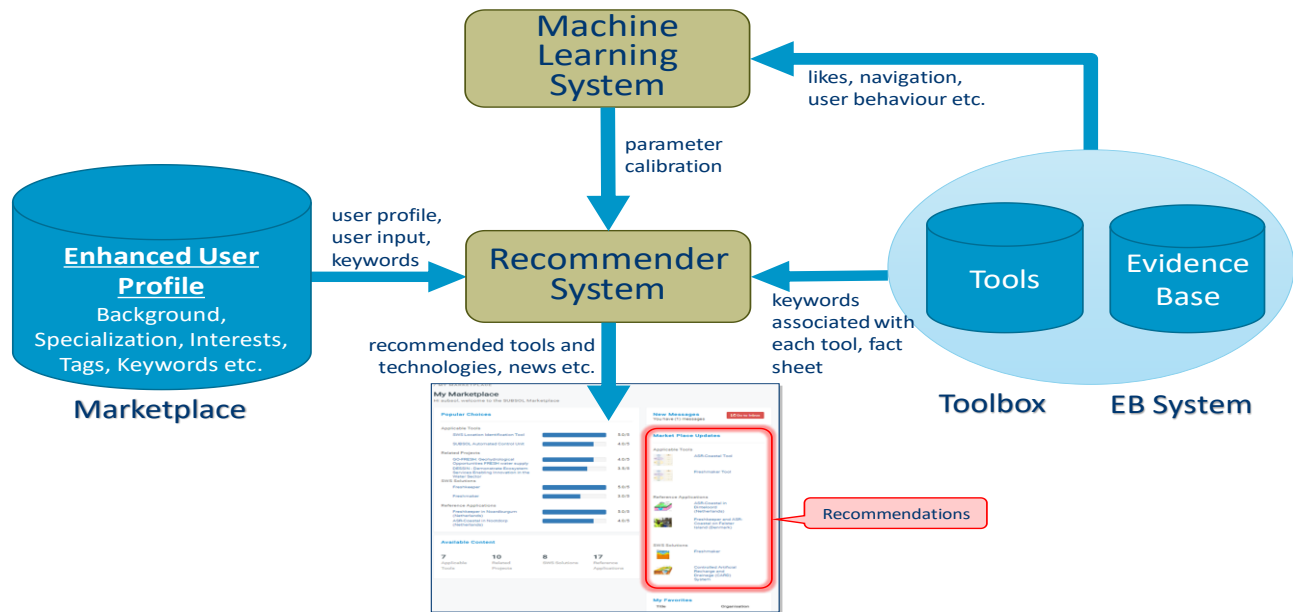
Machine Learning System

likes, navigation, user behaviour etc.

parameter calibration

Enhanced User Profile
Background, Specialization, Interests, Tags, Keywords etc.

Marketplace

user profile, user input, keywords

Recommender System

keywords associated with each tool, fact sheet

Tools

Evidence Base

Toolbox

EB System

recommended tools and technologies, news etc.

My Marketplace
Hi subsol, welcome to the SUBSOL Marketplace

Popular Choices

Applicable Tools

Related Projects

SWS Solutions

Freshkeeper

Freshmaker

Reference Applications

Available Content

7 Applicable Tools

10 Related Projects

8 SWS Solutions

17 Reference Applications

New Messages

Market Place Updates

Applicable Tools

ASR-Coastal Tool

Freshmaker Tool

Reference Applications

SWS Solutions

Freshmaker

My Favorites

Title

Organisation

Recommendations